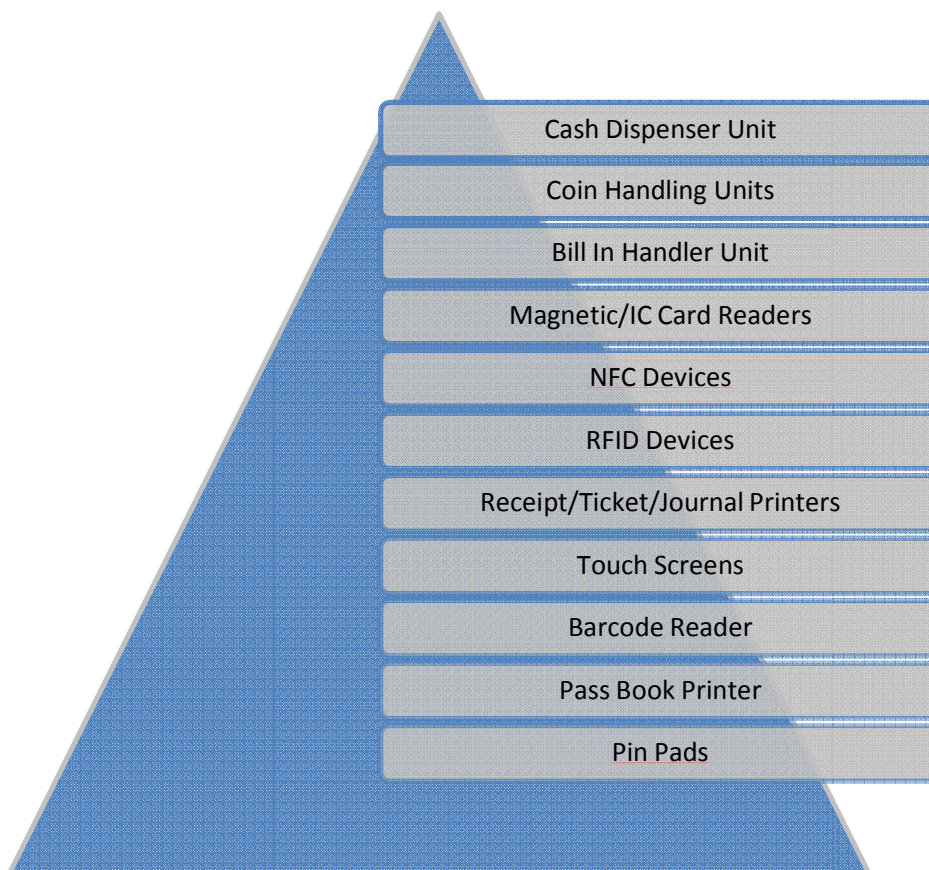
Cash Dispenser Unit

Coin Handling Units

Bill In Handler Unit

Magnetic/IC Card Readers

NFC Devices

RFID Devices

Receipt/Ticket/Journal Printers

Touch Screens

Barcode Reader

Pass Book Printer

Pin Pads